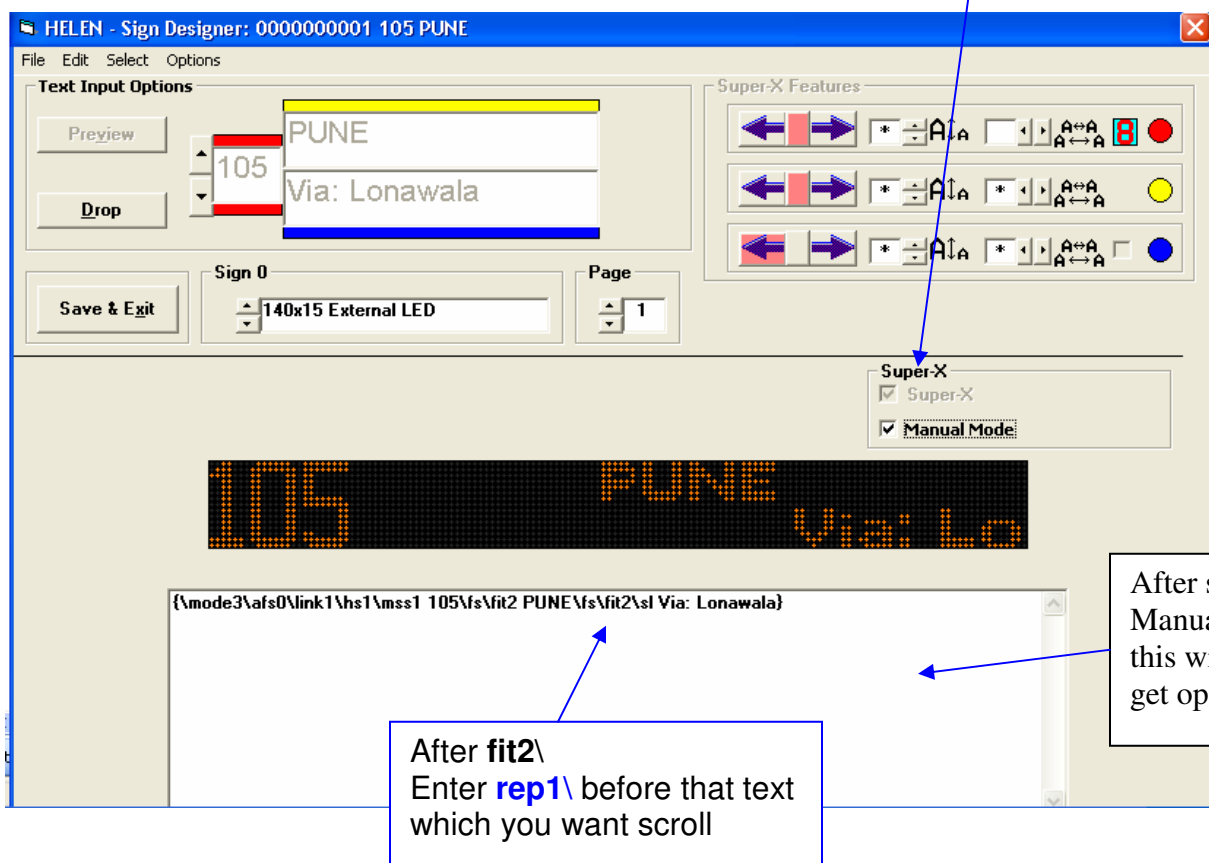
HELEN - Sign Designer: 0000000001 105 PUNE

File Edit Select Options

Text Input Options

Preview

Drop

105

PUNE

Via: Lonawala

Super-X Features

8

Save & Exit

Sign 0

140x15 External LED

Page

1

Super-X

Super-X

Manual Mode

105 PUNE Via: Lo

{\mode3\afs0\link1\hs1\mss1 105\fs\fit2 PUNE\fs\fit2\sl Via: Lonawala}

After s
Manua
this wi
get op

After **fit2**\
Enter **rep1**\ before that text which you want scroll